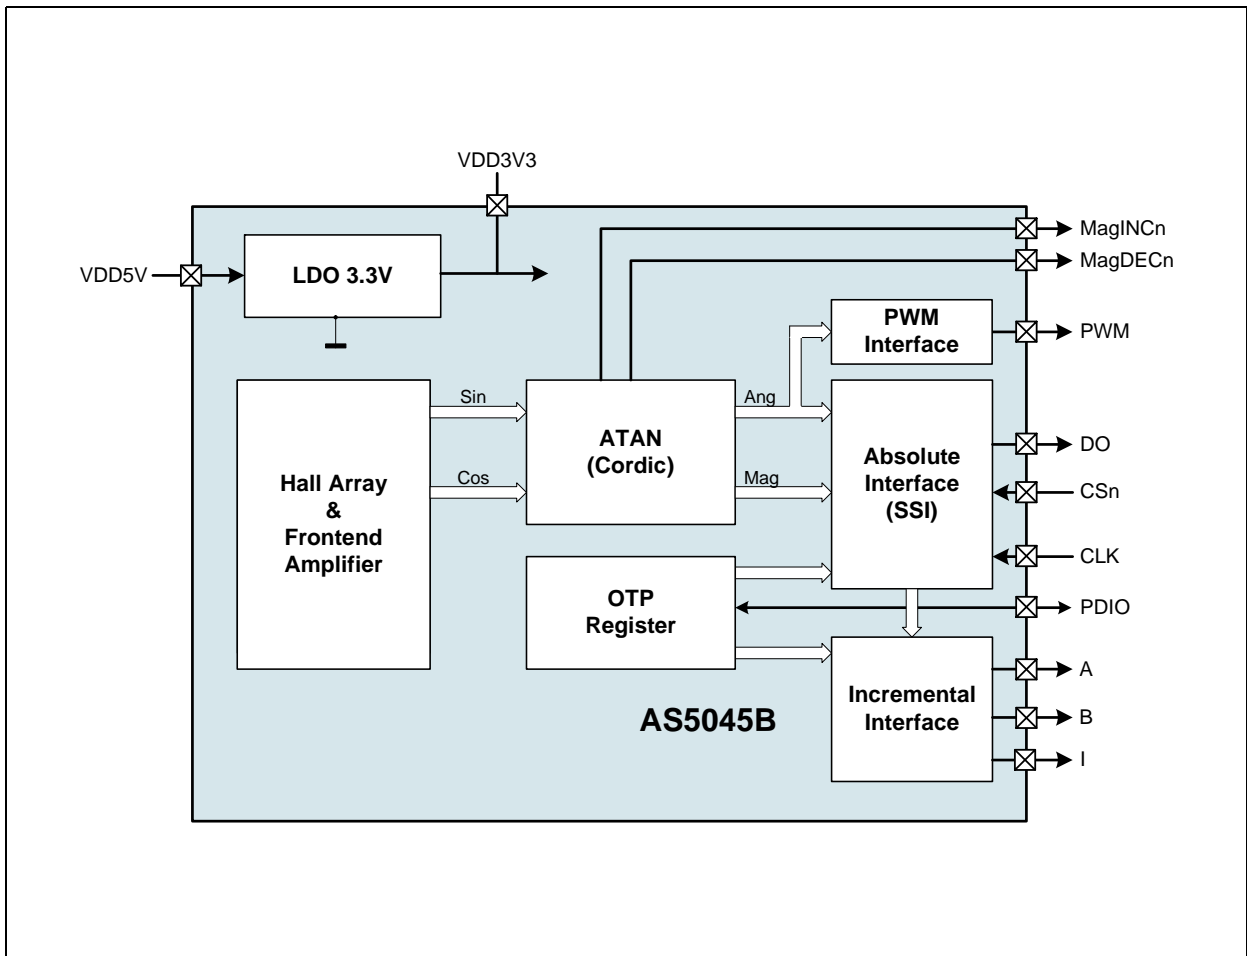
VDD3V3

VDD5V

LDO 3.3V

MagINCn

MagDECn

PWM Interface

PWM

Hall Array & Frontend Amplifier

Sin

Cos

ATAN (Cordic)

Ang

Mag

Absolute Interface (SSI)

DO

CSn

CLK

OTP Register

PDIO

Incremental Interface

A

B

I

AS5045B